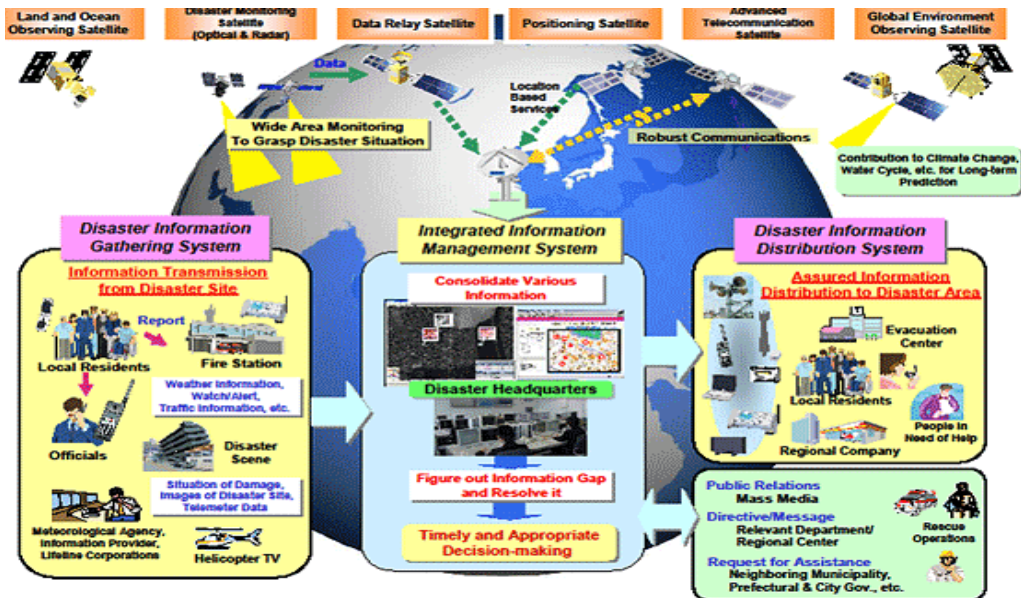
Land and Ocean Observing Satellite

Disaster Monitoring Satellite (Optical & Radar)

Data Relay Satellite

Positioning Satellite

Advanced Telecommunication Satellite

Global Environment Observing Satellite

Data

Location Based Services

Wide Area Monitoring To Grasp Disaster Situation

Robust Communications

Contribution to Climate Change, Water Cycle, etc. for Long-term Prediction

Disaster Information Gathering System

Information Transmission from Disaster Site

Report

Local Residents

Fire Station

Weather Information, Watch/Alert, Traffic Information, etc.

Officials

Disaster Scene

Situation of Damage, Images of Disaster Site, Telemeter Data

Meteorological Agency, Information Provider, Lifeline Corporations

Helicopter TV

Integrated Information Management System

Consolidate Various Information

Disaster Headquarters

Figure out Information Gap and Resolve it

Timely and Appropriate Decision-making

Disaster Information Distribution System

Assured Information Distribution to Disaster Area

Evacuation Center

Local Residents

People in Need of Help

Regional Company

Public Relations
Mass Media
Directive/Message
Relevant Department/ Regional Center
Request for Assistance
Neighboring Municipality, Prefectural & City Gov., etc.

Rescue Operations